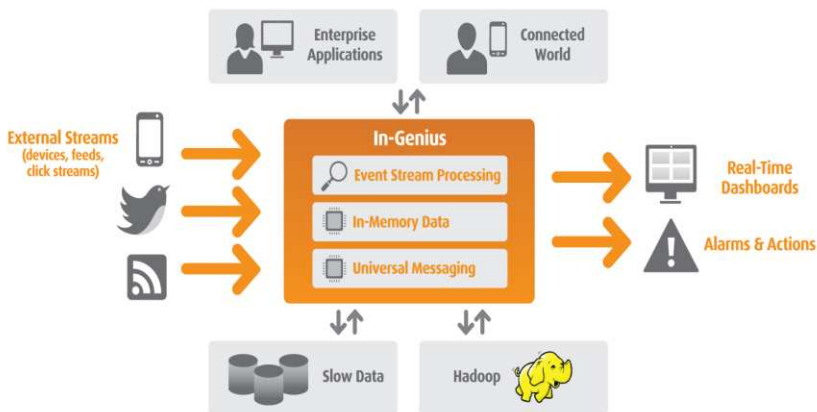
Enterprise Applications

Connected World

External Streams (devices, feeds, click streams)

In-Genius

Event Stream Processing

In-Memory Data

Universal Messaging

Real-Time Dashboards

Alarms & Actions

Slow Data

Hadoop